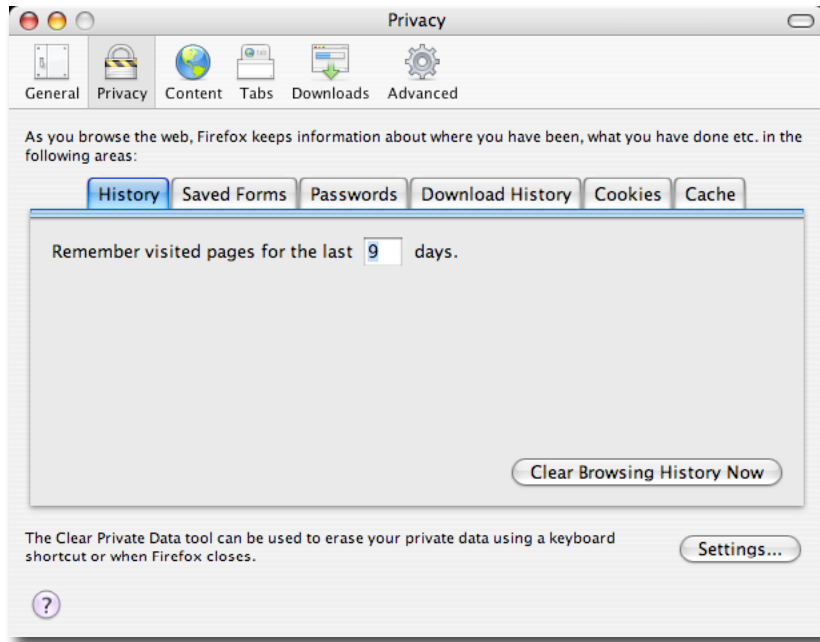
Privacy

General Privacy Content Tabs Downloads Advanced

As you browse the web, Firefox keeps information about where you have been, what you have done etc. in the following areas:

History | Saved Forms | Passwords | Download History | Cookies | Cache

Remember visited pages for the last 9 days.

Clear Browsing History Now

The Clear Private Data tool can be used to erase your private data using a keyboard shortcut or when Firefox closes.

Settings...

?